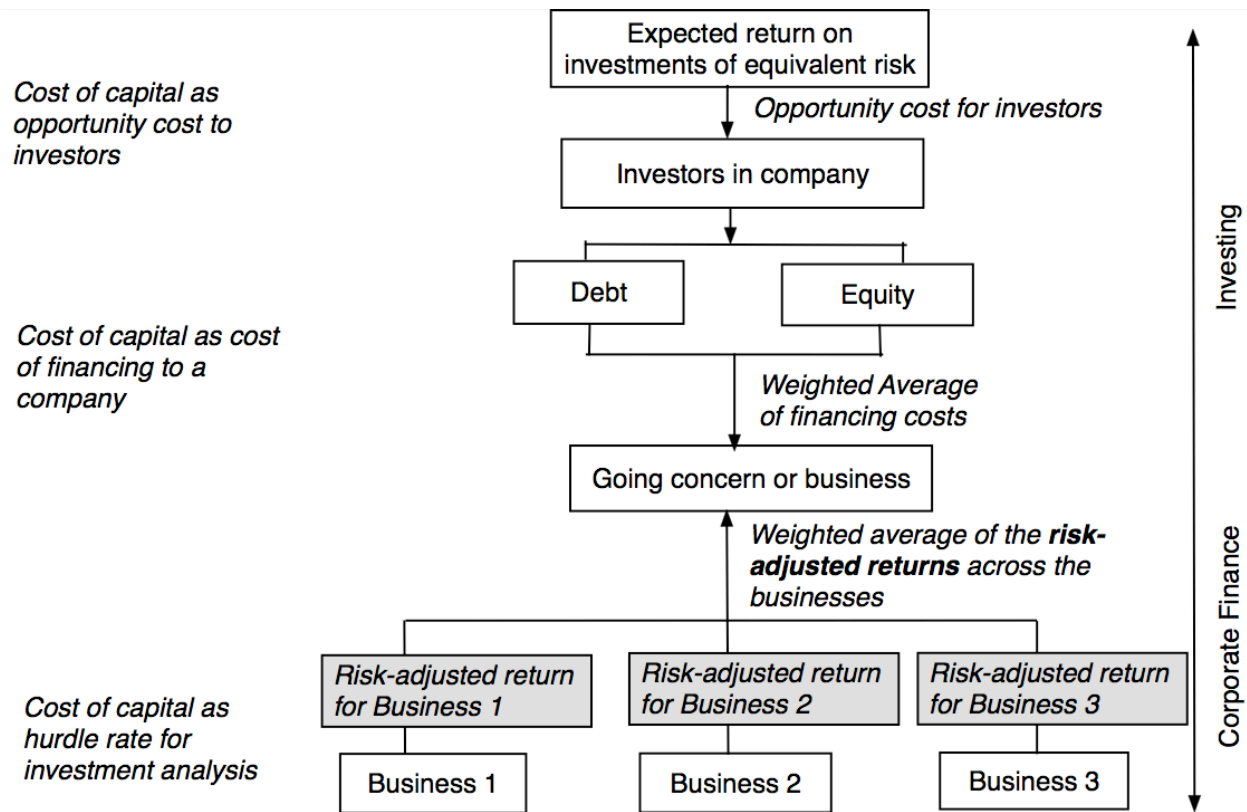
Expected return on investments of equivalent risk

Cost of capital as opportunity cost to investors

Opportunity cost for investors

Investors in company

Debt

Equity

Cost of capital as cost of financing to a company

Weighted Average of financing costs

Going concern or business

Weighted average of the **risk-adjusted returns** across the businesses

Risk-adjusted return for Business 1

Risk-adjusted return for Business 2

Risk-adjusted return for Business 3

Cost of capital as hurdle rate for investment analysis

Business 1

Business 2

Business 3

Investing

Corporate Finance